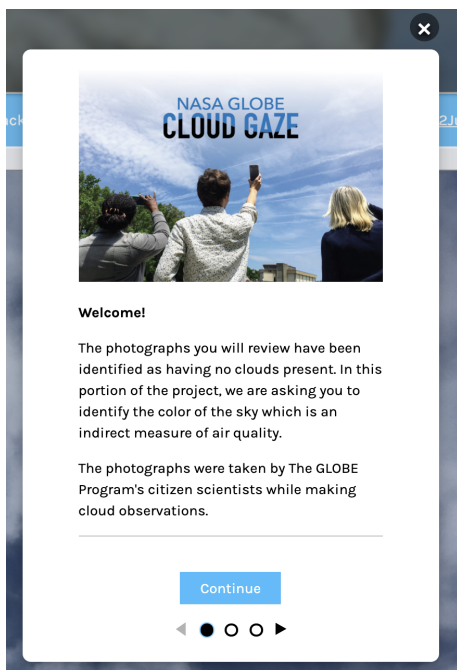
NASA GLOBE
CLOUD GAZE

Welcome!

The photographs you will review have been identified as having no clouds present. In this portion of the project, we are asking you to identify the color of the sky which is an indirect measure of air quality.

The photographs were taken by The GLOBE Program's citizen scientists while making cloud observations.

Continue